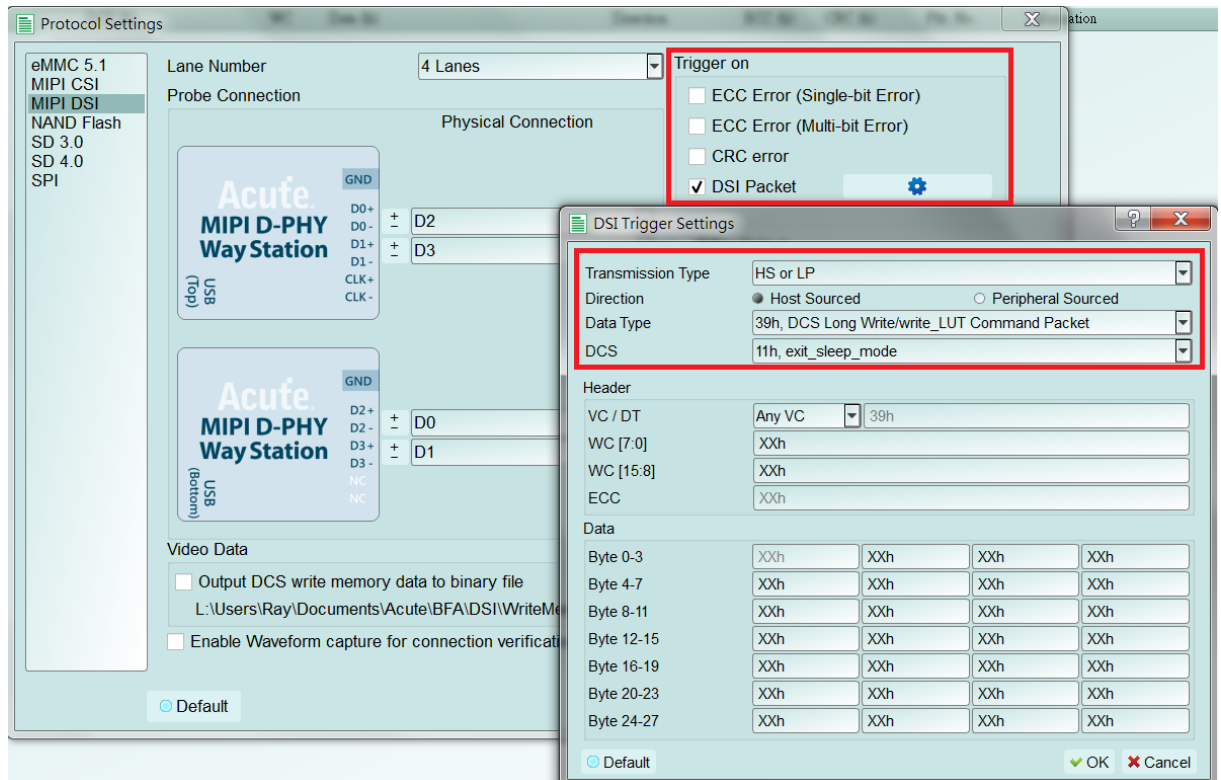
Protocol Settings

ation

eMMC 5.1
MIPI CSI
MIPI DSI
NAND Flash
SD 3.0
SD 4.0
SPI

Lane Number
4 Lanes
Probe Connection
Physical Connection

Trigger on
ECC Error (Single-bit Error)
ECC Error (Multi-bit Error)
CRC error
✓ DSI Packet

Acute
MIPI D-PHY
Way Station
USB (Top)
GND
D0+
D0-
D1+
D1-
CLK+
CLK-
+ - D2
+ - D3

Acute
MIPI D-PHY
Way Station
USB (Bottom)
GND
D2+
D2-
D3+
D3-
NC
NC
+ - D0
+ - D1

Video Data
Output DCS write memory data to binary file
L:\Users\Ray\Documents\Acute\BFA\DSI\WriteMe
Enable Waveform capture for connection verificati

Default

DSI Trigger Settings

Transmission Type
HS or LP
Direction
Host Sourced
Peripheral Sourced
Data Type
39h, DCS Long Write/write_LUT Command Packet
DCS
11h, exit_sleep_mode

Header
| VC / DT | Any VC | 39h |
| WC [7:0] | XXh | |
| WC [15:8] | XXh | |
| ECC | XXh | |

Data
| Byte 0-3 | XXh | XXh | XXh | XXh |
|---|---|---|---|---|
| Byte 4-7 | XXh | XXh | XXh | XXh |
| Byte 8-11 | XXh | XXh | XXh | XXh |
| Byte 12-15 | XXh | XXh | XXh | XXh |
| Byte 16-19 | XXh | XXh | XXh | XXh |
| Byte 20-23 | XXh | XXh | XXh | XXh |
| Byte 24-27 | XXh | XXh | XXh | XXh |

Default
OK
Cancel